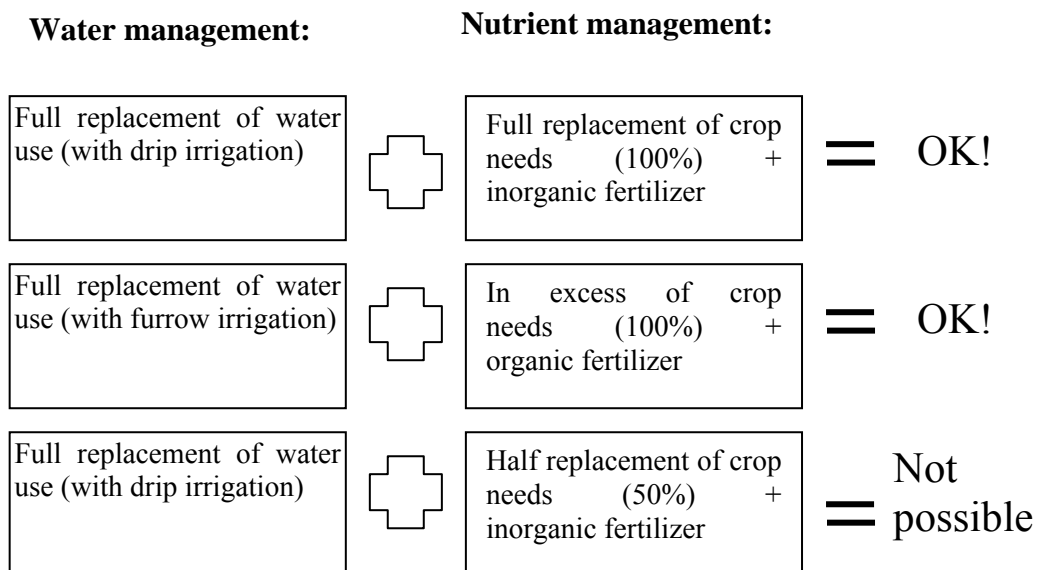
**Water management:**

**Nutrient management:**

Full replacement of water use (with drip irrigation) + Full replacement of crop needs (100%) + inorganic fertilizer = OK!

Full replacement of water use (with furrow irrigation) + In excess of crop needs (100%) + organic fertilizer = OK!

Full replacement of water use (with drip irrigation) + Half replacement of crop needs (50%) + inorganic fertilizer = Not possible